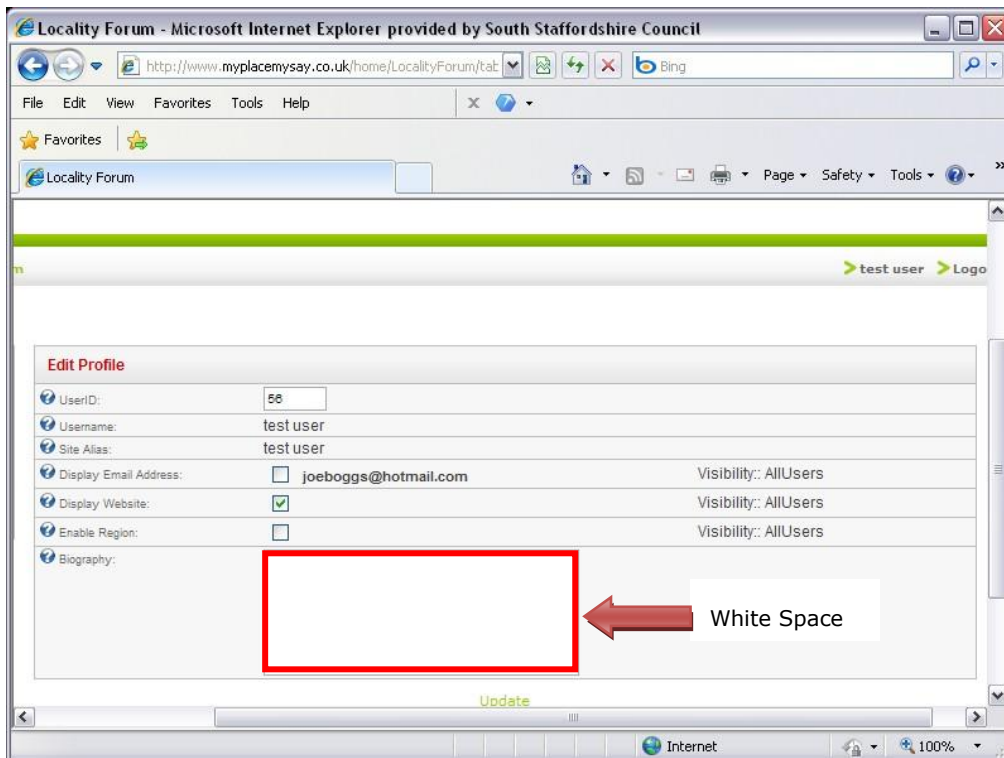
Locality Forum - Microsoft Internet Explorer provided by South Staffordshire Council

http://www.myplacemysay.co.uk/home/LocalityForum/tab

Bing

File Edit View Favorites Tools Help

Favorites

Locality Forum

Page ▾ Safety ▾ Tools ▾

m

test user Logo

Edit Profile

| | | |
|---|---|---|
| UserID: | 56 | |
| Username: | test user | |
| Site Alias: | test user | |
| Display Email Address: | joeboggs@hotmail.com | Visibility:: AllUsers |
| Display Website: | | Visibility:: AllUsers |
| Enable Region: | | Visibility:: AllUsers |
| Biography: | | |

White Space

Update

Internet

100%